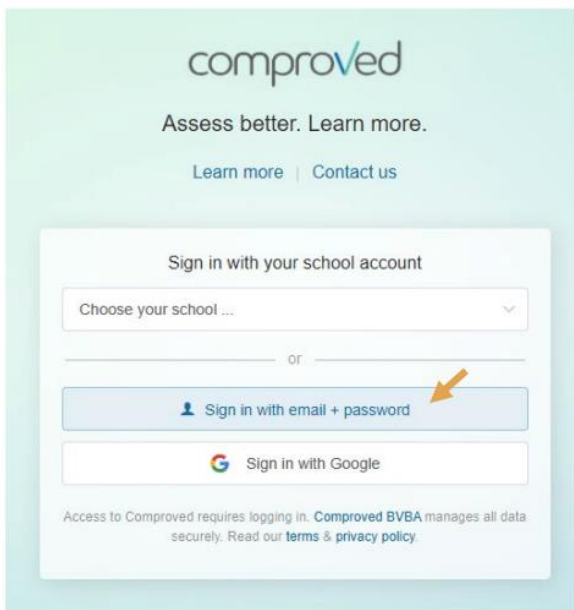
comproved

Assess better. Learn more.

Learn more | Contact us

Sign in with your school account

Choose your school ...

or

Sign in with email + password

G Sign in with Google

Access to Comproved requires logging in. Comproved BVBA manages all data securely. Read our terms & privacy policy.